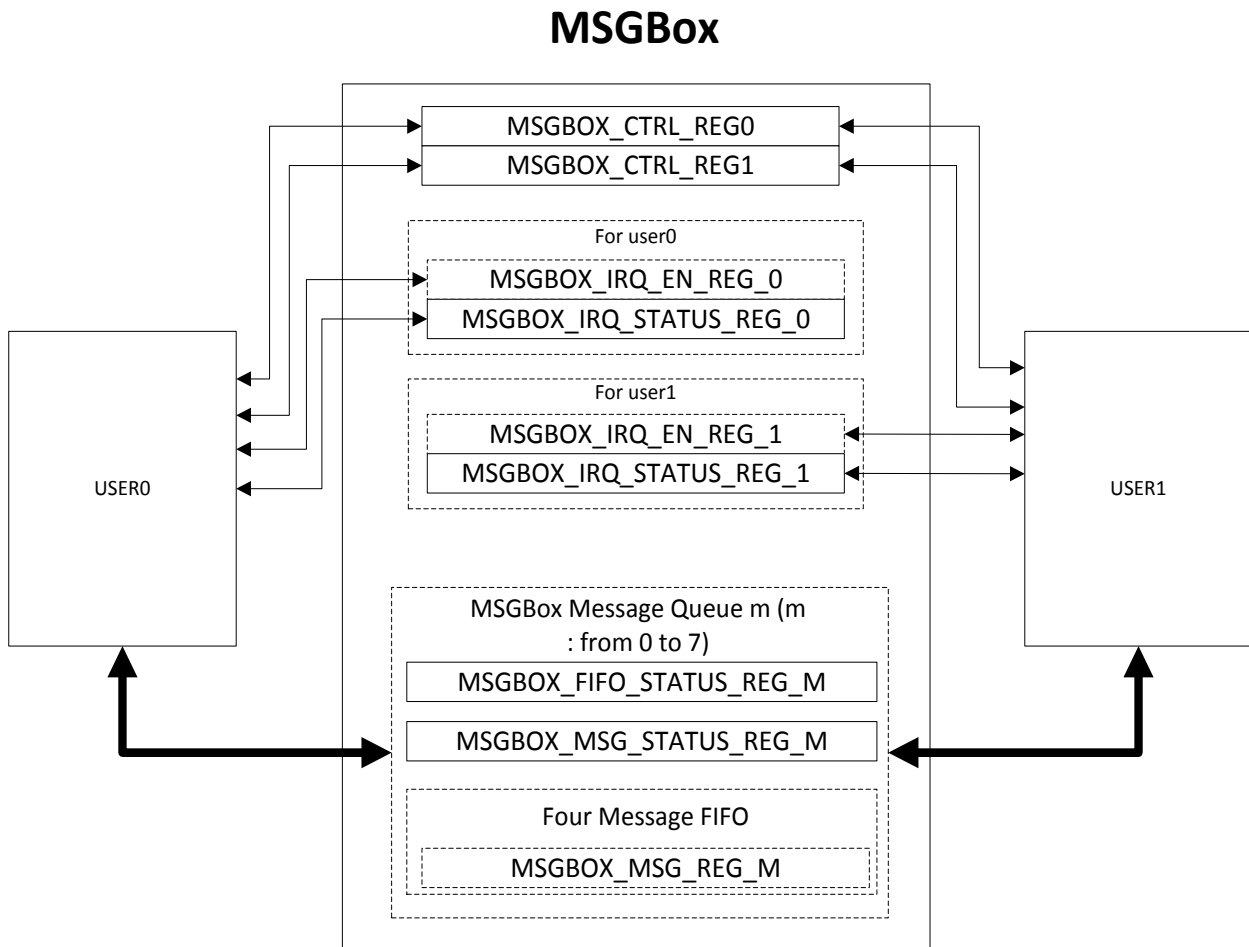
MSGBox

MSGBOX_CTRL_REG0

MSGBOX_CTRL_REG1

For user0

MSGBOX_IRQ_EN_REG_0

MSGBOX_IRQ_STATUS_REG_0

USER0

For user1

MSGBOX_IRQ_EN_REG_1

MSGBOX_IRQ_STATUS_REG_1

USER1

MSGBox Message Queue m (m : from 0 to 7)

MSGBOX_FIFO_STATUS_REG_M

MSGBOX_MSG_STATUS_REG_M

Four Message FIFO

MSGBOX_MSG_REG_M